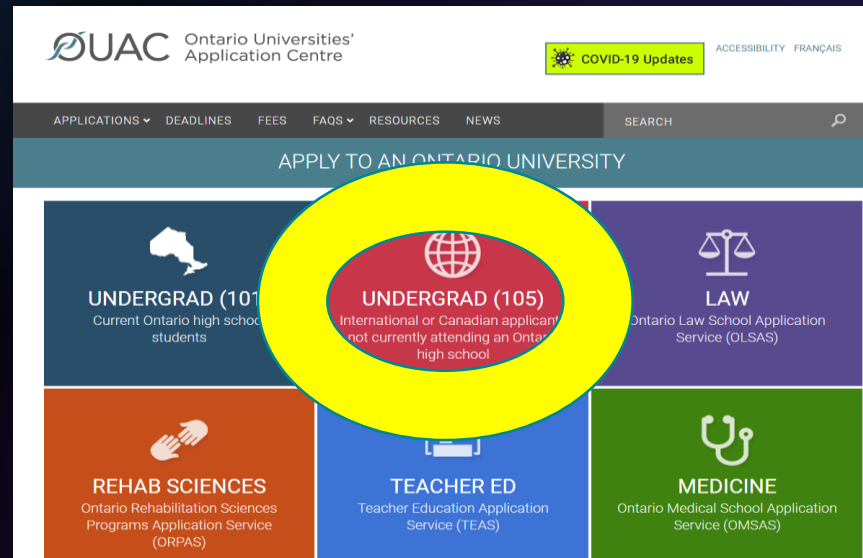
OUAC Ontario Universities' Application Centre

COVID-19 Updates

ACCESSIBILITY FRANÇAIS

APPLICATIONS DEADLINES FEES FAQS RESOURCES NEWS SEARCH

APPLY TO AN ONTARIO UNIVERSITY

UNDERGRAD (101
Current Ontario high school students

UNDERGRAD (105)
International or Canadian applicant not currently attending an Onta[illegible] high school

LAW
Ontario Law School Application Service (OLSAS)

REHAB SCIENCES
Ontario Rehabilitation Sciences Programs Application Service (ORPAS)

TEACHER ED
Teacher Education Application Service (TEAS)

MEDICINE
Ontario Medical School Application Service (OMSAS)